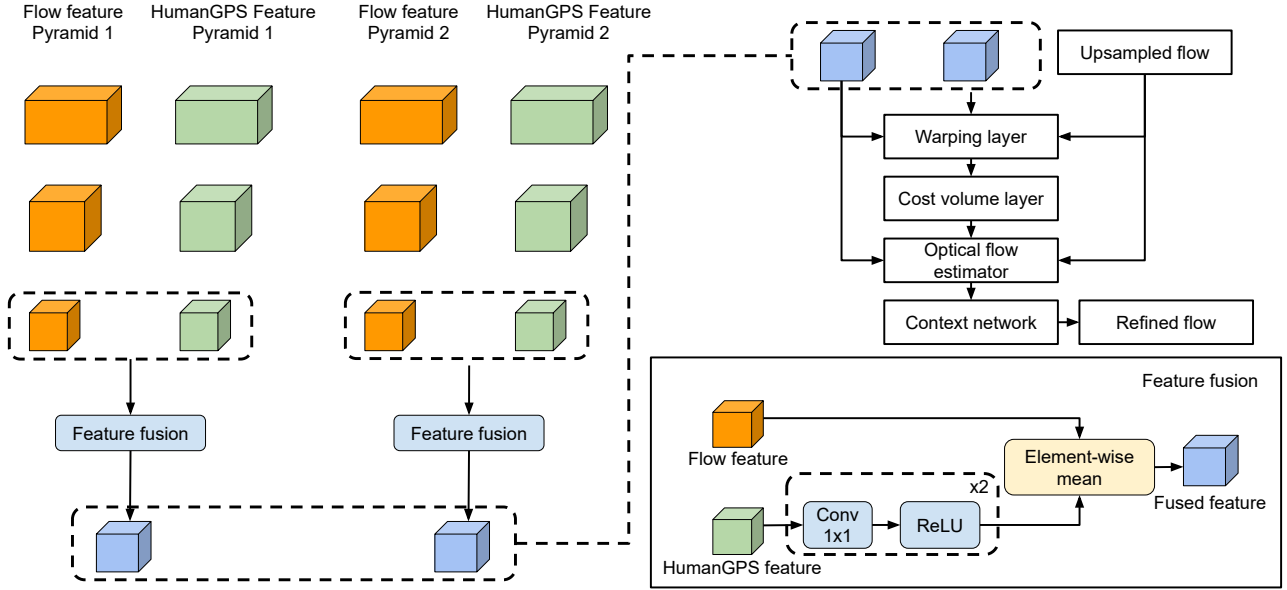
Flow feature Pyramid 1

HumanGPS Feature Pyramid 1

Flow feature Pyramid 2

HumanGPS Feature Pyramid 2

Feature fusion

Feature fusion

Upsampled flow

Warping layer

Cost volume layer

Optical flow estimator

Context network

Refined flow

Feature fusion

Flow feature

Element-wise mean

Fused feature

x2

Conv 1x1

ReLU

HumanGPS feature